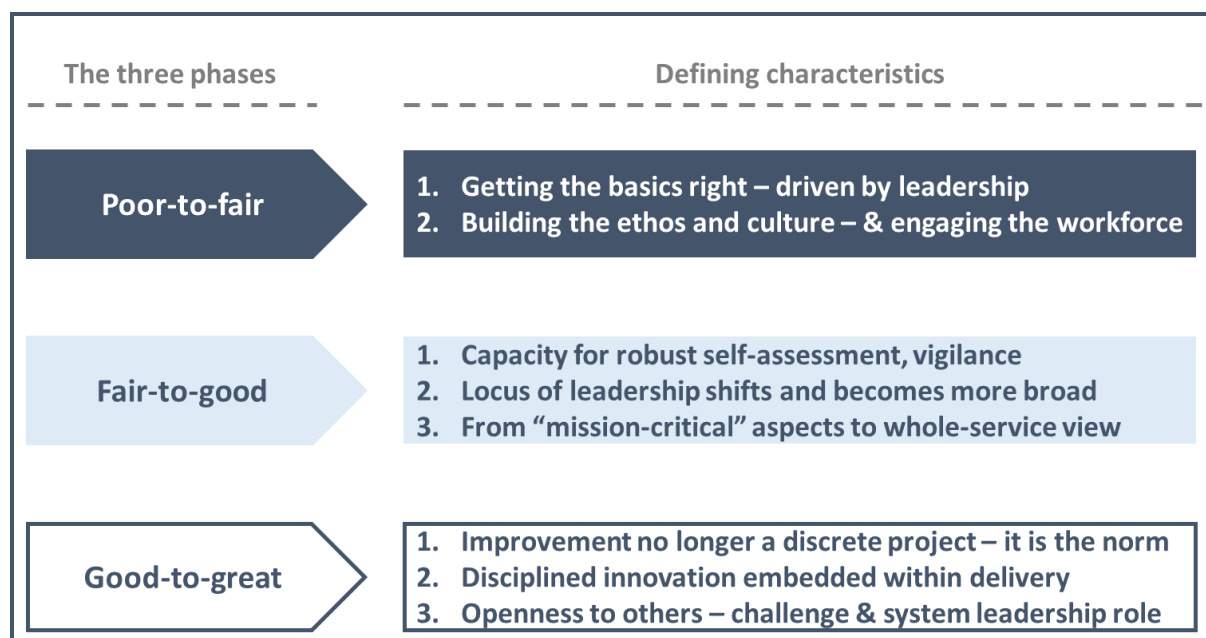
The three phases

Defining characteristics

Poor-to-fair

1. Getting the basics right – driven by leadership
2. Building the ethos and culture – & engaging the workforce

Fair-to-good

1. Capacity for robust self-assessment, vigilance
2. Locus of leadership shifts and becomes more broad
3. From "mission-critical" aspects to whole-service view

Good-to-great

1. Improvement no longer a discrete project – it is the norm
2. Disciplined innovation embedded within delivery
3. Openness to others – challenge & system leadership role